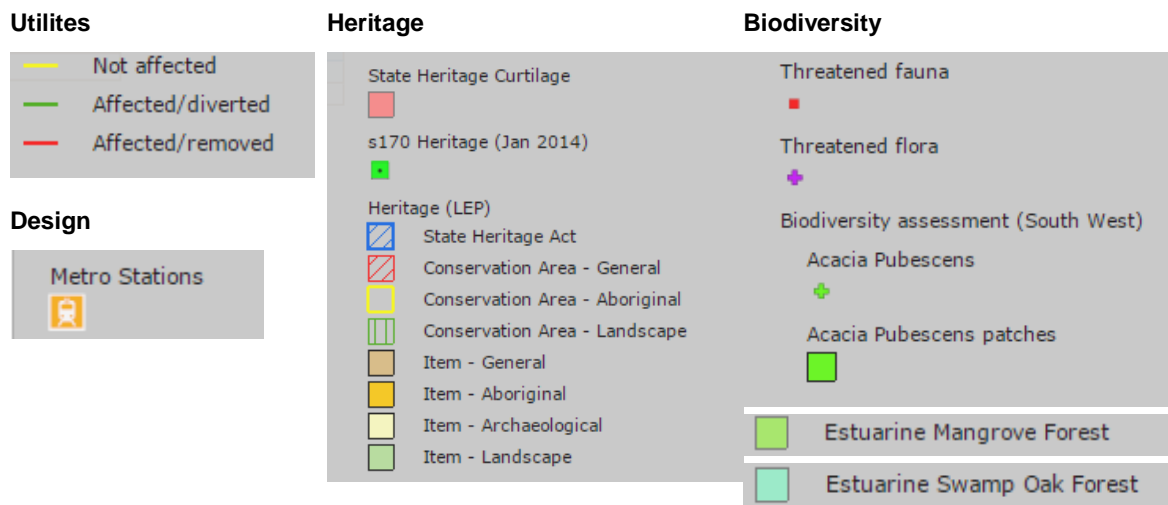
Utilites

Not affected
Affected/diverted
Affected/removed

Design

Metro Stations

Heritage

State Heritage Curtilage

s170 Heritage (Jan 2014)

Heritage (LEP)
State Heritage Act
Conservation Area - General
Conservation Area - Aboriginal
Conservation Area - Landscape
Item - General
Item - Aboriginal
Item - Archaeological
Item - Landscape

Biodiversity

Threatened fauna

Threatened flora

Biodiversity assessment (South West)

Acacia Pubescens

Acacia Pubescens patches

Estuarine Mangrove Forest

Estuarine Swamp Oak Forest